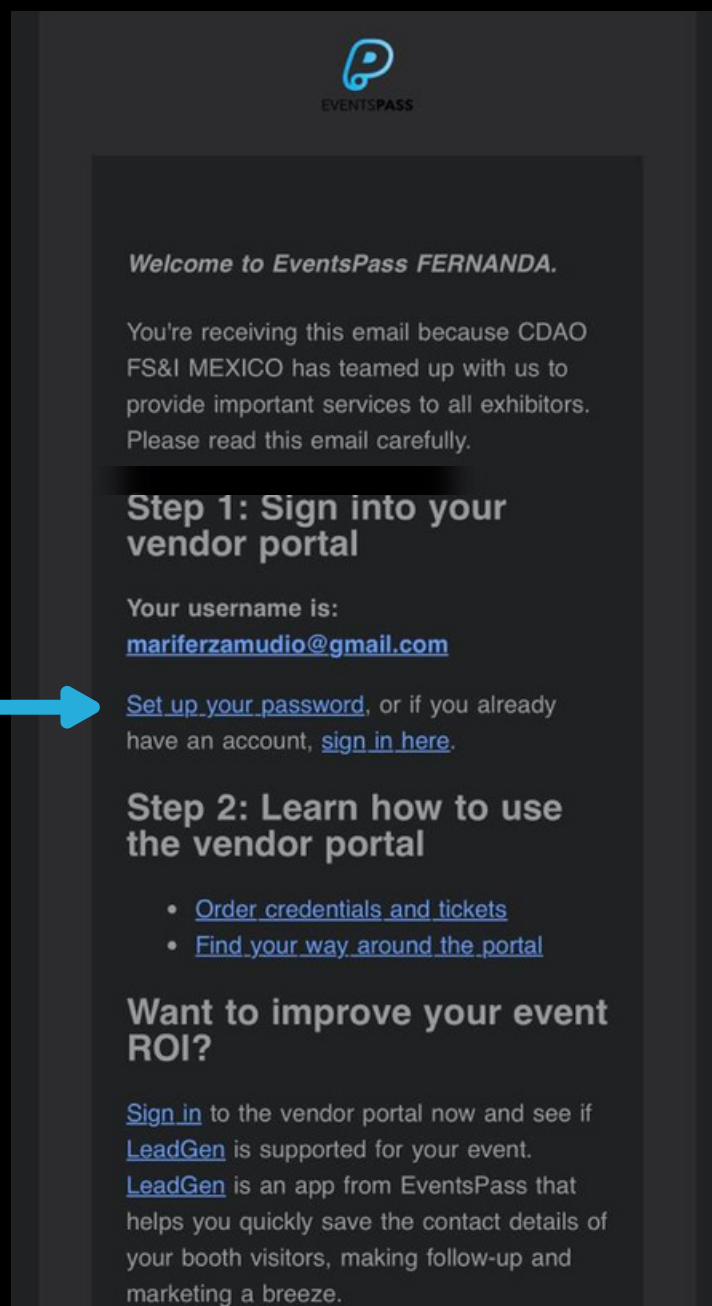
EVENTSPASS

Welcome to EventsPass FERNANDA.

You're receiving this email because CDAO FS&I MEXICO has teamed up with us to provide important services to all exhibitors. Please read this email carefully.

Step 1: Sign into your vendor portal

Your username is: mariferzamudio@gmail.com

Set up your password, or if you already have an account, sign in here.

Step 2: Learn how to use the vendor portal

- Order credentials and tickets
- Find your way around the portal

Want to improve your event ROI?

Sign in to the vendor portal now and see if LeadGen is supported for your event. LeadGen is an app from EventsPass that helps you quickly save the contact details of your booth visitors, making follow-up and marketing a breeze.